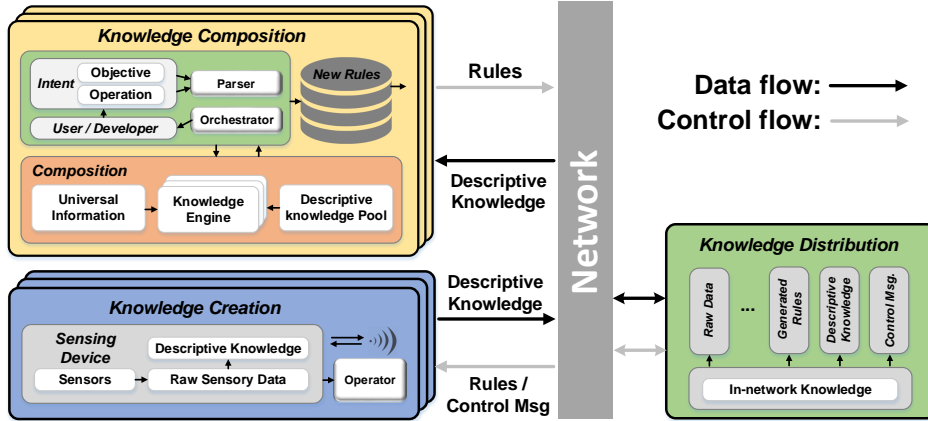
Knowledge Composition

Intent
Objective
Operation
Parser
New Rules
User / Developer
Orchestrator

Composition
Universal Information
Knowledge Engine
Descriptive knowledge Pool

Rules

Descriptive Knowledge

Network

Data flow:
Control flow:

Knowledge Creation

Sensing Device
Descriptive Knowledge
Sensors
Raw Sensory Data
Operator

Descriptive Knowledge

Rules / Control Msg

Knowledge Distribution

Raw Data
...
Generated Rules
Descriptive Knowledge
Control Msg.
In-network Knowledge